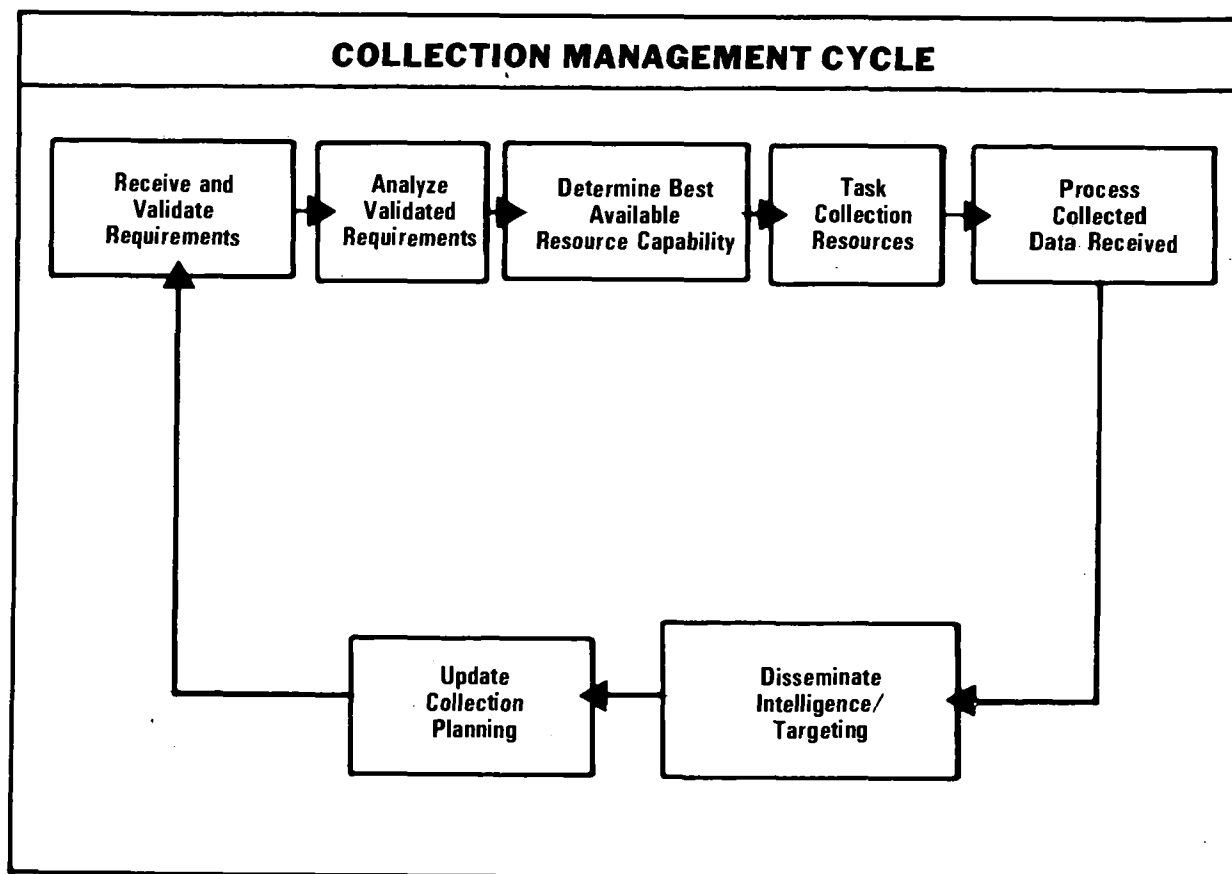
COLLECTION MANAGEMENT CYCLE

Receive and Validate Requirements

Analyze Validated Requirements

Determine Best Available Resource Capability

Task Collection Resources

Process Collected Data Received

Disseminate Intelligence/ Targeting

Update Collection Planning